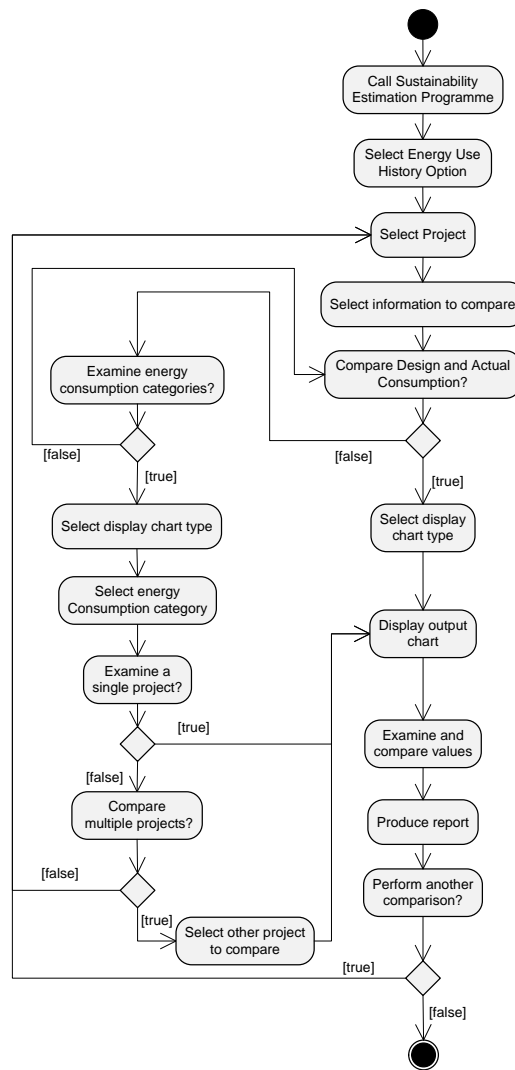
Call Sustainability Estimation Programme

Select Energy Use History Option

Select Project

Select information to compare

Examine energy consumption categories?

Compare Design and Actual Consumption?

[false]

[true]

[false]

[true]

Select display chart type

Select display chart type

Select energy Consumption category

Display output chart

Examine a single project?

[true]

Examine and compare values

[false]

Compare multiple projects?

Produce report

[false]

Perform another comparison?

[true]

Select other project to compare

[true]

[false]